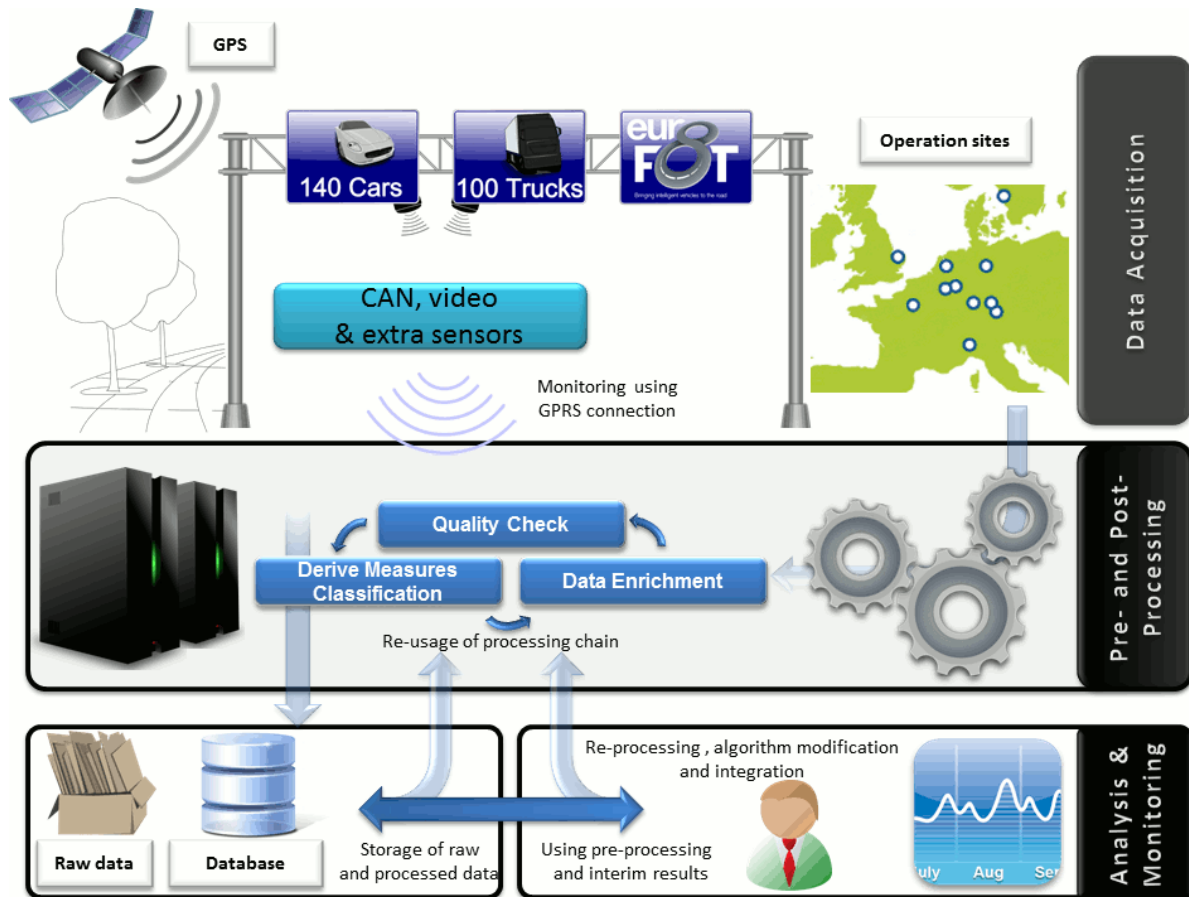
GPS

140 Cars

100 Trucks

euro FOT

Bringing intelligent vehicles to the road

Operation sites

Data Acquisition

CAN, video & extra sensors

Monitoring using GPRS connection

Quality Check

Derive Measures Classification

Data Enrichment

Re-usage of processing chain

Pre- and Post-Processing

Raw data

Database

Storage of raw and processed data

Re-processing , algorithm modification and integration

Using pre-processing and interim results

uly

Aug

Se

Analysis & Monitoring